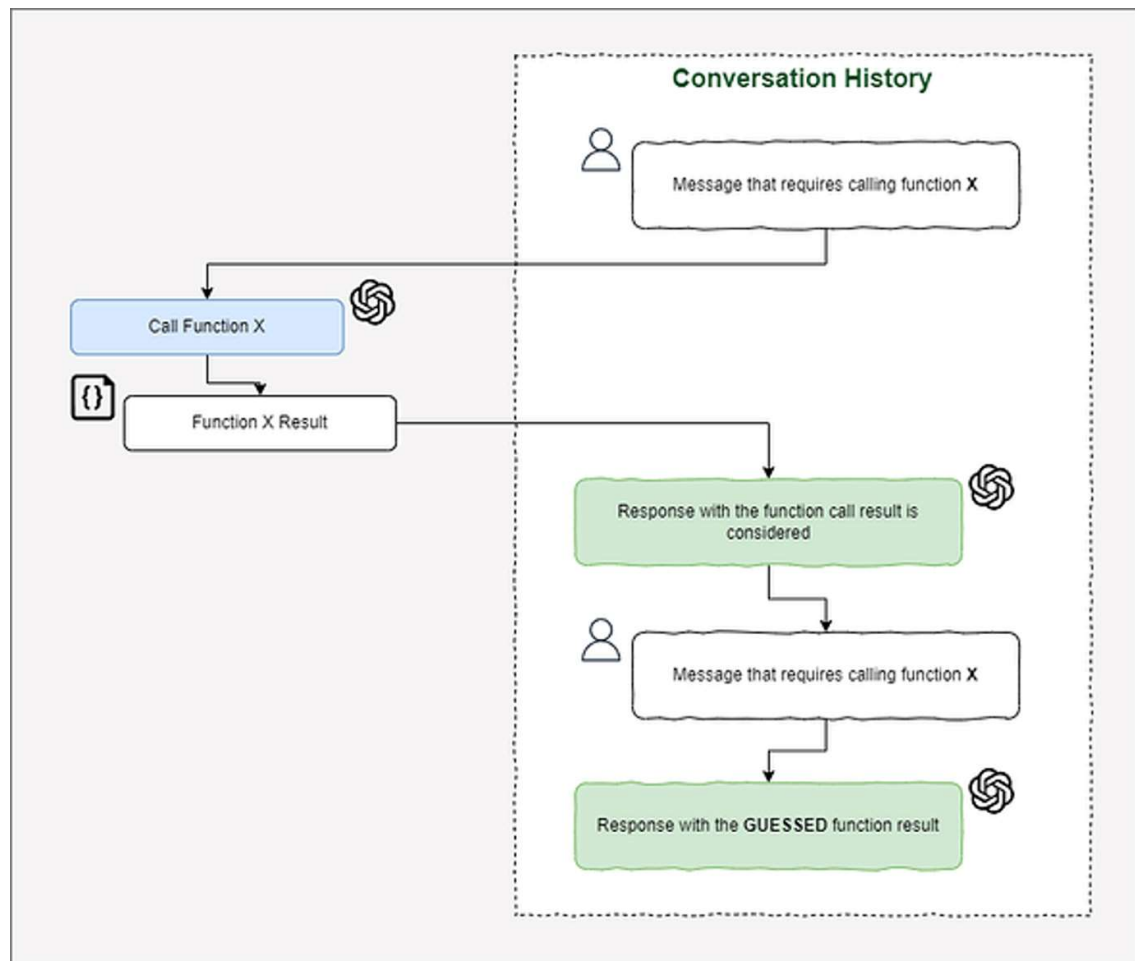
Conversation History

Message that requires calling function **X**

Call Function X

{}

Function X Result

Response with the function call result is considered

Message that requires calling function **X**

Response with the **GUESSED** function result